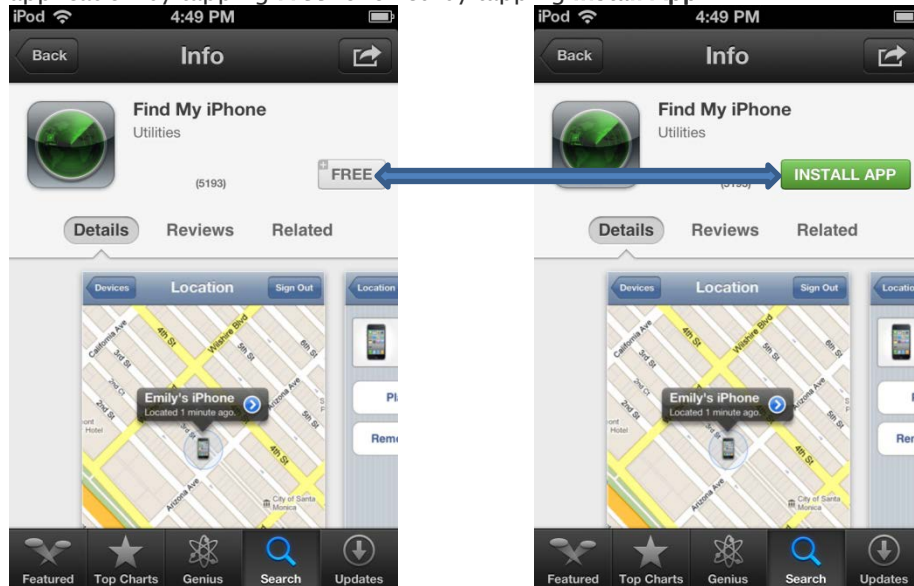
iPod 4:49 PM

Back Info

Find My iPhone
Utilities

(5193)

FREE

Details Reviews Related

Devices Location Sign Out

Location

California Ave
3rd St
4th St
Wilshire Blvd
5th St
6th St
2nd St
Arizona Ave
Emily's iPhone
Located 1 minute ago.
City of Santa Monica

Pl
Rem

Featured Top Charts Genius Search Updates

iPod 4:49 PM

Back Info

Find My iPhone
Utilities

INSTALL APP

Details Reviews Related

Devices Location Sign Out

Locatio

California Ave
3rd St
4th St
Wilshire Blvd
5th St
6th St
2nd St
Arizona Ave
Emily's iPhone
Located 1 minute ago.
City of Santa Monica

Rer

Featured Top Charts Genius Search Updates